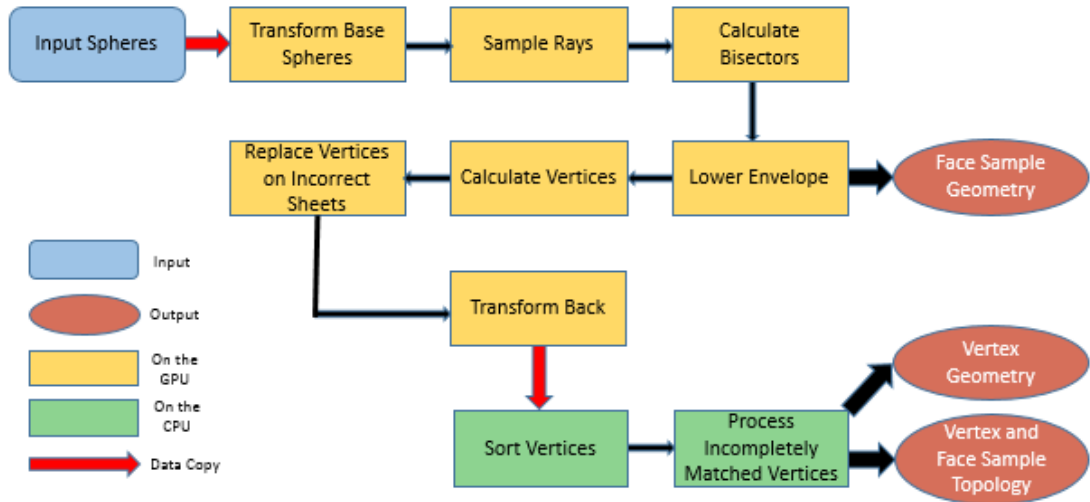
Input Spheres

Transform Base Spheres

Sample Rays

Calculate Bisectors

Replace Vertices on Incorrect Sheets

Calculate Vertices

Lower Envelope

Face Sample Geometry

Transform Back

Sort Vertices

Process Incompletely Matched Vertices

Vertex Geometry

Vertex and Face Sample Topology

Input

Output

On the GPU

On the CPU

Data Copy